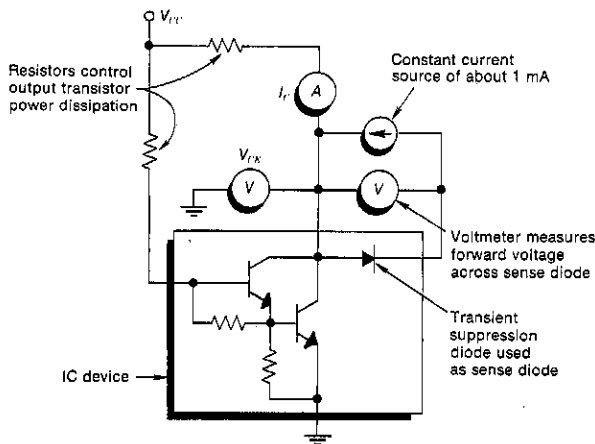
$V_{CC}$

Resistors control output transistor power dissipation

$I_C$

A

Constant current source of about 1 mA

$V_{CE}$

V

V

Voltmeter measures forward voltage across sense diode

Transient suppression diode used as sense diode

IC device